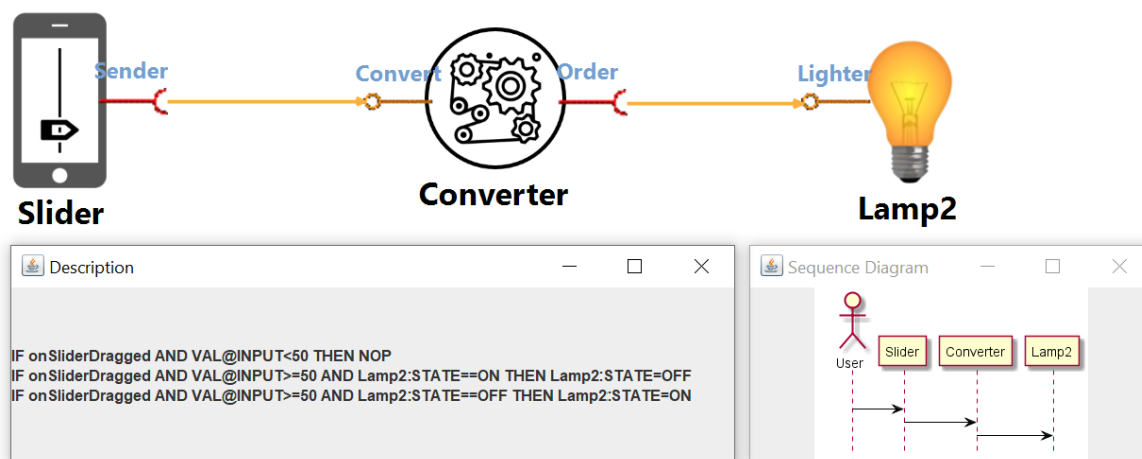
Sender
Convert
Order
Lighter
Slider
Converter
Lamp2

Description

IF onSliderDragged AND VAL@INPUT<50 THEN NOP
IF onSliderDragged AND VAL@INPUT>=50 AND Lamp2:STATE==ON THEN Lamp2:STATE=OFF
IF onSliderDragged AND VAL@INPUT>=50 AND Lamp2:STATE==OFF THEN Lamp2:STATE=ON

Sequence Diagram

User
Slider
Converter
Lamp2